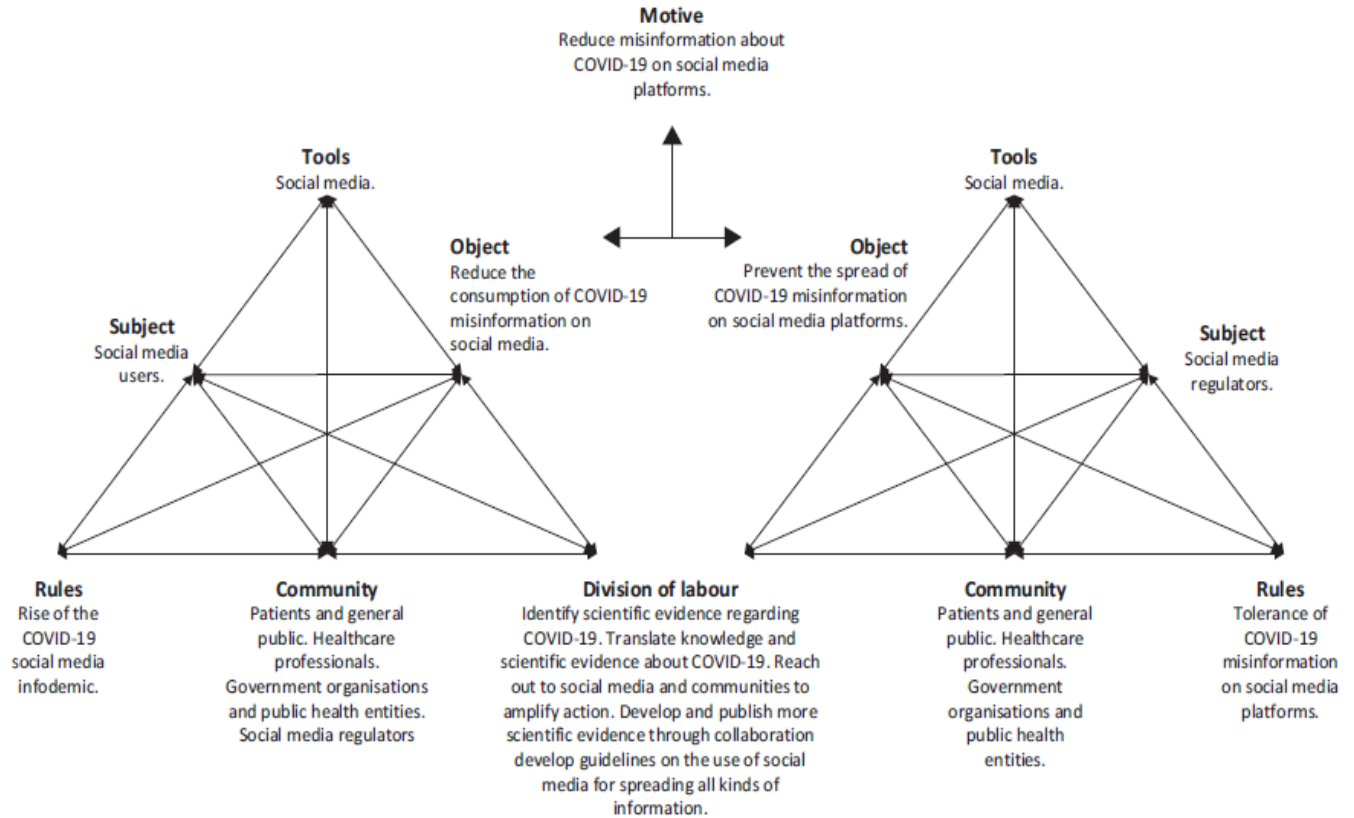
**Motive**
Reduce misinformation about COVID-19 on social media platforms.

**Tools**
Social media.

**Object**
Reduce the consumption of COVID-19 misinformation on social media.

**Subject**
Social media users.

**Object**
Prevent the spread of COVID-19 misinformation on social media platforms.

**Tools**
Social media.

**Subject**
Social media regulators.

**Rules**
Rise of the COVID-19 social media infodemic.

**Community**
Patients and general public. Healthcare professionals. Government organisations and public health entities. Social media regulators

**Division of labour**
Identify scientific evidence regarding COVID-19. Translate knowledge and scientific evidence about COVID-19. Reach out to social media and communities to amplify action. Develop and publish more scientific evidence through collaboration develop guidelines on the use of social media for spreading all kinds of information.

**Community**
Patients and general public. Healthcare professionals. Government organisations and public health entities.

**Rules**
Tolerance of COVID-19 misinformation on social media platforms.